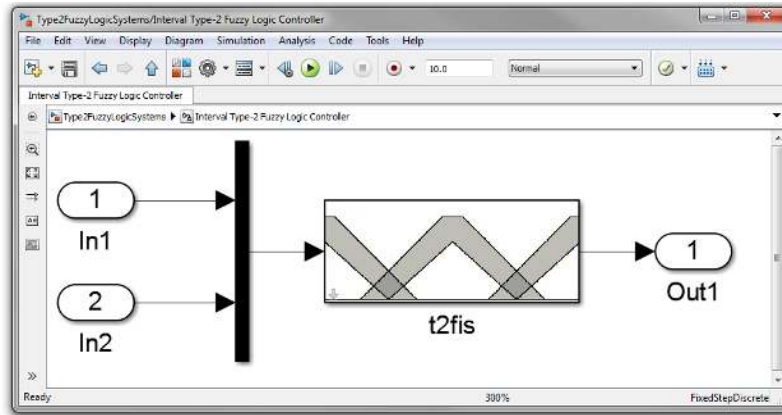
Type2FuzzyLogicSystems/Interval Type-2 Fuzzy Logic Controller

File Edit View Display Diagram Simulation Analysis Code Tools Help

10.0

Normal

Interval Type-2 Fuzzy Logic Controller

Type2FuzzyLogicSystems ▶ Interval Type-2 Fuzzy Logic Controller

1

In1

2

In2

t2fis

1

Out1

Ready

300%

FixedStepDiscrete